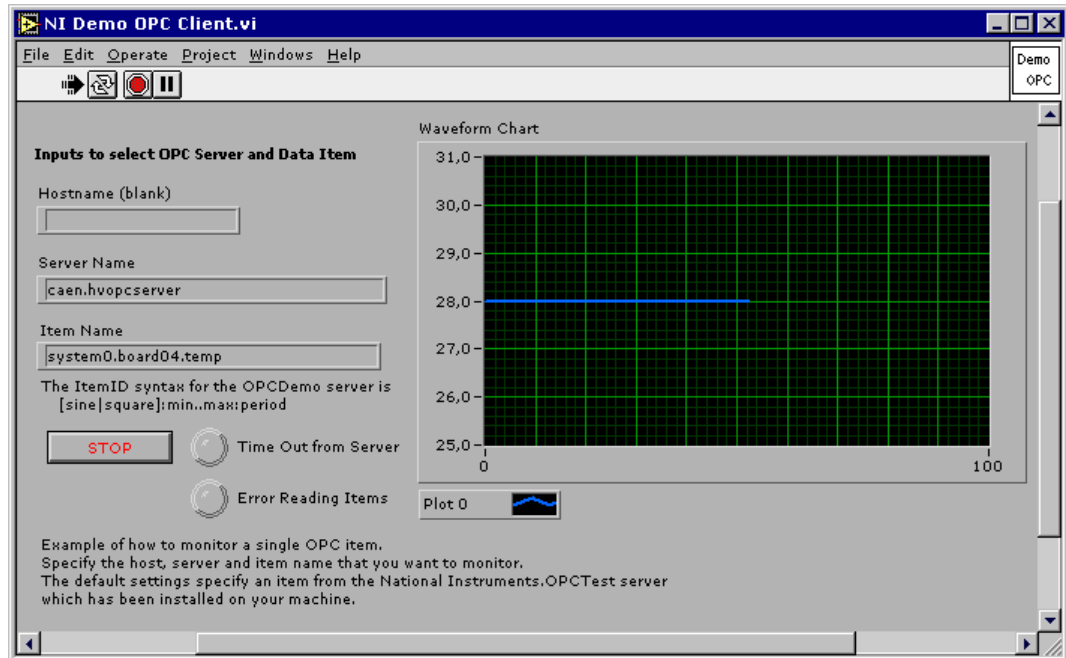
NI Demo OPC Client.vi

File Edit Operate Project Windows Help

Demo OPC

Waveform Chart

Inputs to select OPC Server and Data Item

Hostname (blank)

Server Name

caen.hvopcserver

Item Name

system0.board04.temp

The ItemID syntax for the OPCDemo server is [sine|square]:min..max:period

STOP

Time Out from Server

Error Reading Items

31,0
30,0
29,0
28,0
27,0
26,0
25,0
0
100

Plot 0

Example of how to monitor a single OPC item.
Specify the host, server and item name that you want to monitor.
The default settings specify an item from the National Instruments.OPCTest server which has been installed on your machine.